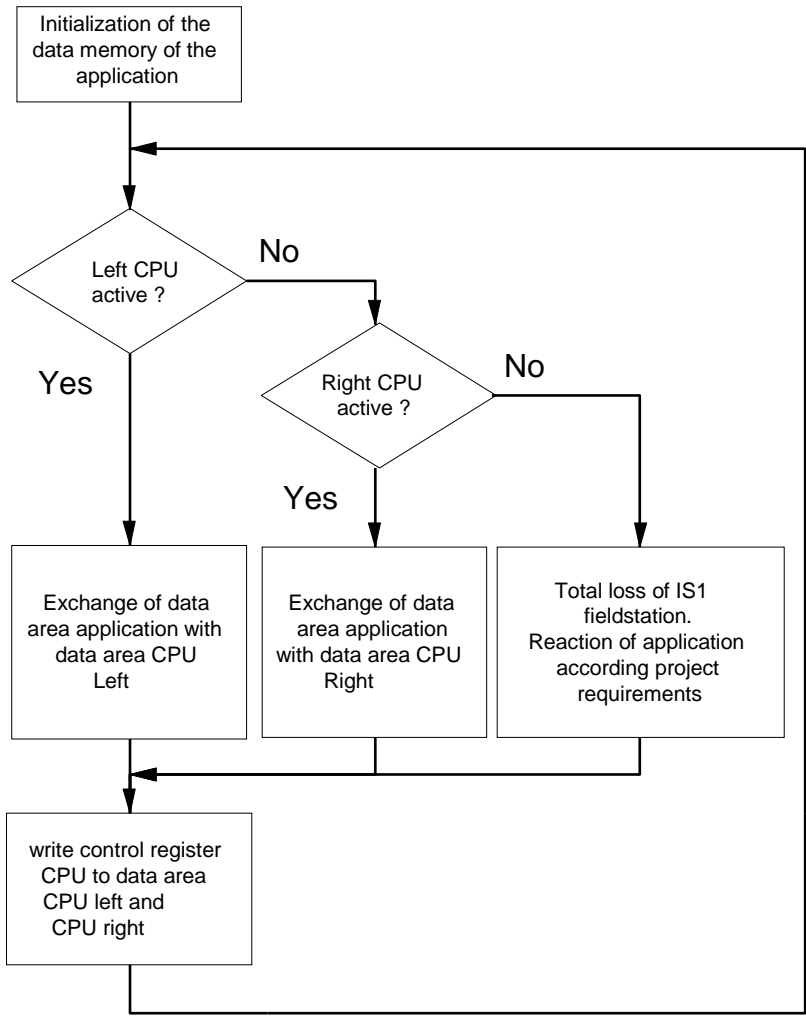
Initialization of the data memory of the application

Left CPU active ?

No

Yes

Right CPU active ?

No

Yes

Exchange of data area application with data area CPU Left

Exchange of data area application with data area CPU Right

Total loss of IS1 fieldstation. Reaction of application according project requirements

write control register CPU to data area CPU left and CPU right